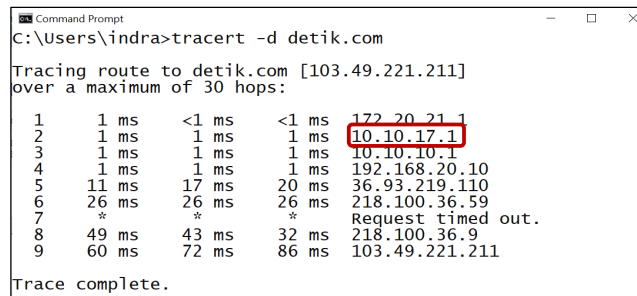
Command Prompt

C:\Users\indra>tracert -d detik.com

Tracing route to detik.com [103.49.221.211]
over a maximum of 30 hops:

| | | | | |
|---|---|---|---|---|
| 1 | 1 ms | <1 ms | <1 ms | 172.20.21.1 |
| 2 | 1 ms | 1 ms | 1 ms | 10.10.17.1 |
| 3 | 1 ms | 1 ms | 1 ms | 10.10.10.1 |
| 4 | 1 ms | 1 ms | 1 ms | 192.168.20.10 |
| 5 | 11 ms | 17 ms | 20 ms | 36.93.219.110 |
| 6 | 26 ms | 26 ms | 26 ms | 218.100.36.59 |
| 7 | * | * | * | Request timed out. |
| 8 | 49 ms | 43 ms | 32 ms | 218.100.36.9 |
| 9 | 60 ms | 72 ms | 86 ms | 103.49.221.211 |

Trace complete.